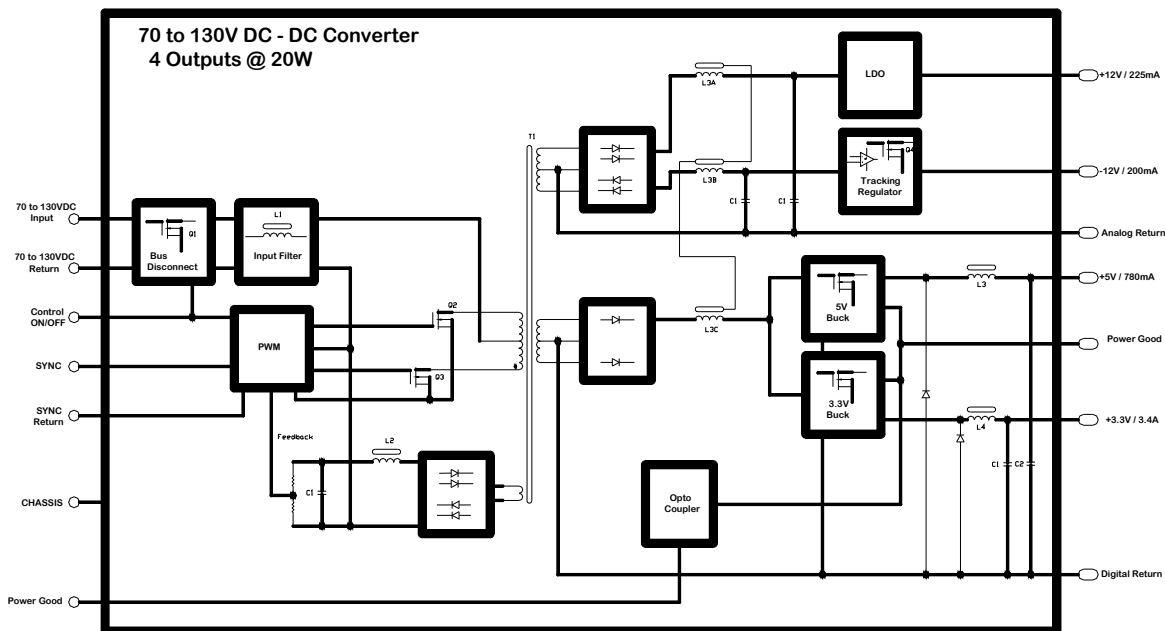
70 to 130V DC - DC Converter
4 Outputs @ 20W

70 to 130VDC Input

70 to 130VDC Return

Control ON/OFF

SYNC

SYNC Return

CHASSIS

Power Good

Q1
Bus Disconnect

L1
Input Filter

PWM

Q2

Q3

Feedback

L2

C1

T1

L3A

L3B

L3C

C1

C1

LDO

Q4
Tracking Regulator

5V Buck

3.3V Buck

Opto Coupler

L3

L4

C1

C2

+12V / 225mA

-12V / 200mA

Analog Return

+5V / 780mA

Power Good

+3.3V / 3.4A

Digital Return